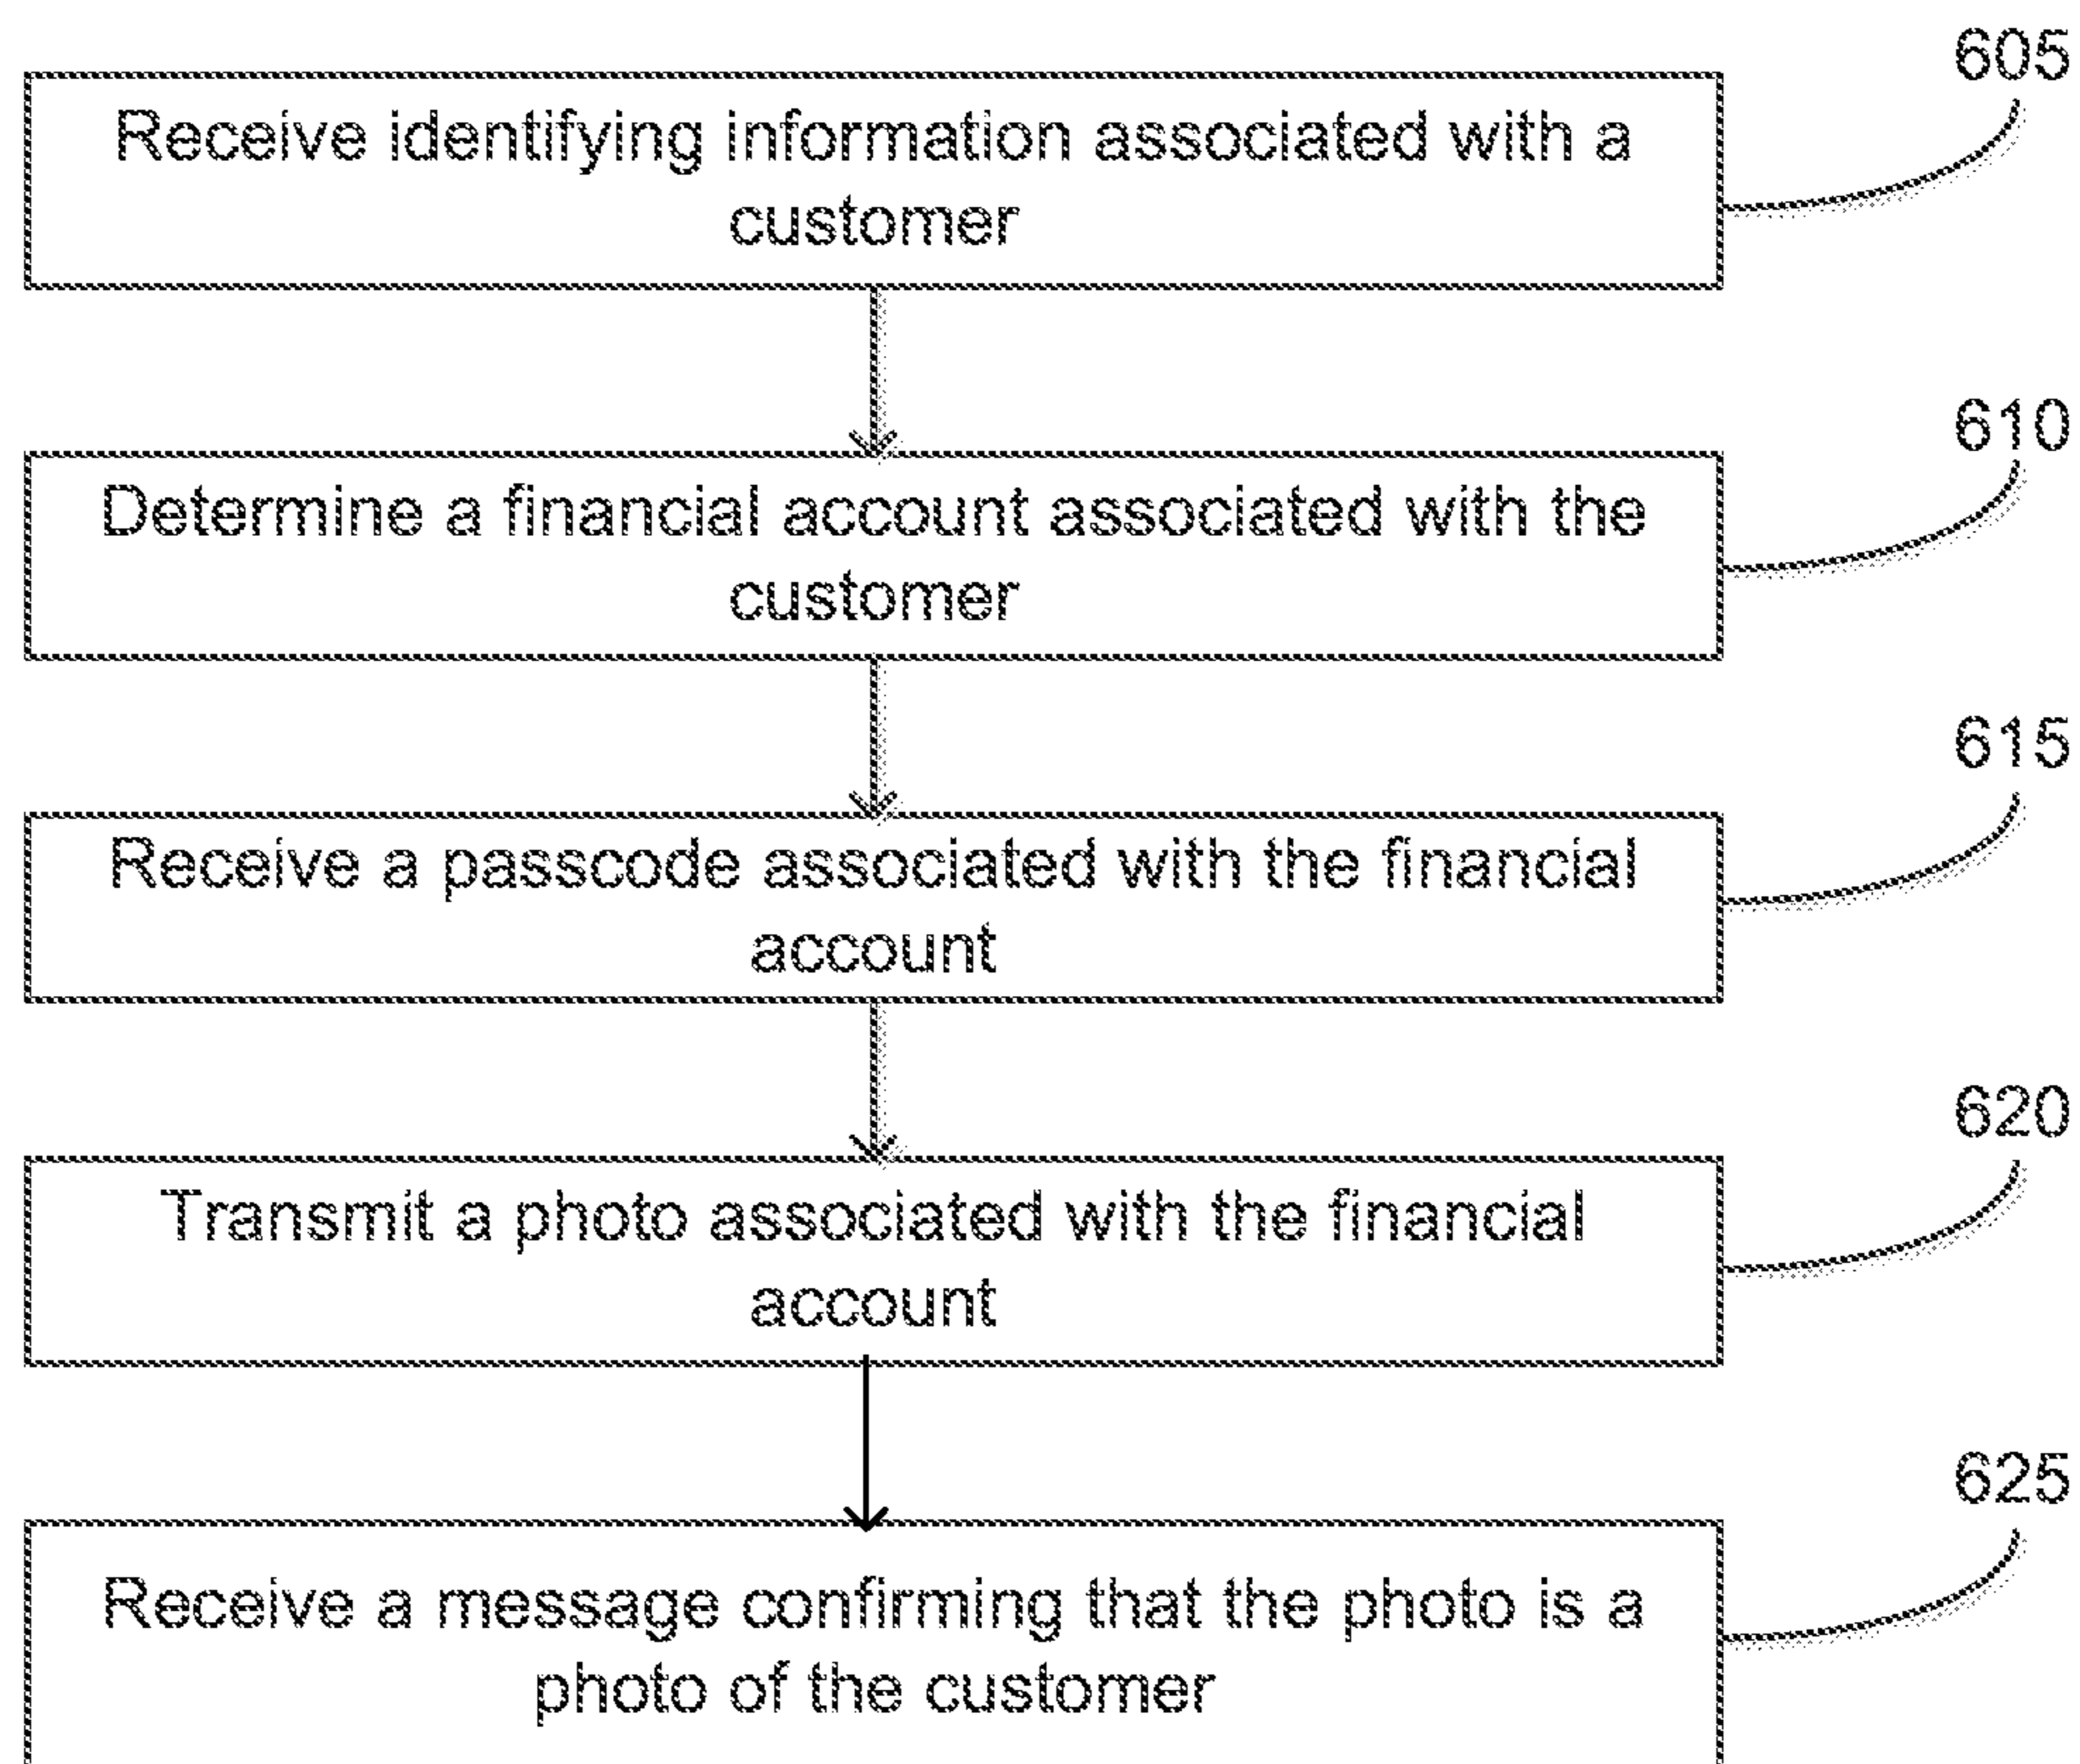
605

Receive identifying information associated with a customer

610

Determine a financial account associated with the customer

615

Receive a passcode associated with the financial account

620

Transmit a photo associated with the financial account

625

Receive a message confirming that the photo is a photo of the customer